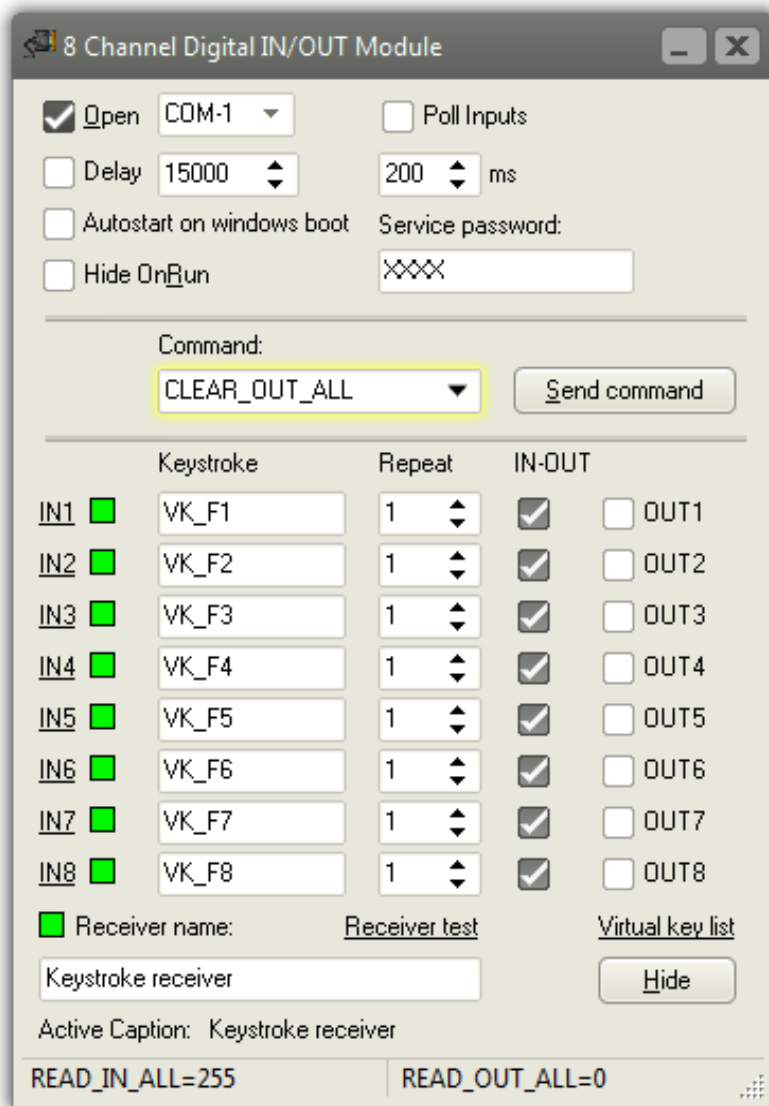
8 Channel Digital IN/OUT Module

Open COM-1
Poll Inputs
Delay 15000
200 ms
Autostart on windows boot
Service password:
Hide OnRun
XXXX

Command:
CLEAR_OUT_ALL
Send command

| | Keystroke | Repeat | IN-OUT | |
|---|---|---|---|---|
| IN1 | VK_F1 | 1 | | OUT1 |
| IN2 | VK_F2 | 1 | | OUT2 |
| IN3 | VK_F3 | 1 | | OUT3 |
| IN4 | VK_F4 | 1 | | OUT4 |
| IN5 | VK_F5 | 1 | | OUT5 |
| IN6 | VK_F6 | 1 | | OUT6 |
| IN7 | VK_F7 | 1 | | OUT7 |
| IN8 | VK_F8 | 1 | | OUT8 |

Receiver name:
Receiver test
Virtual key list
Keystroke receiver
Hide
Active Caption: Keystroke receiver

READ_IN_ALL=255
READ_OUT_ALL=0